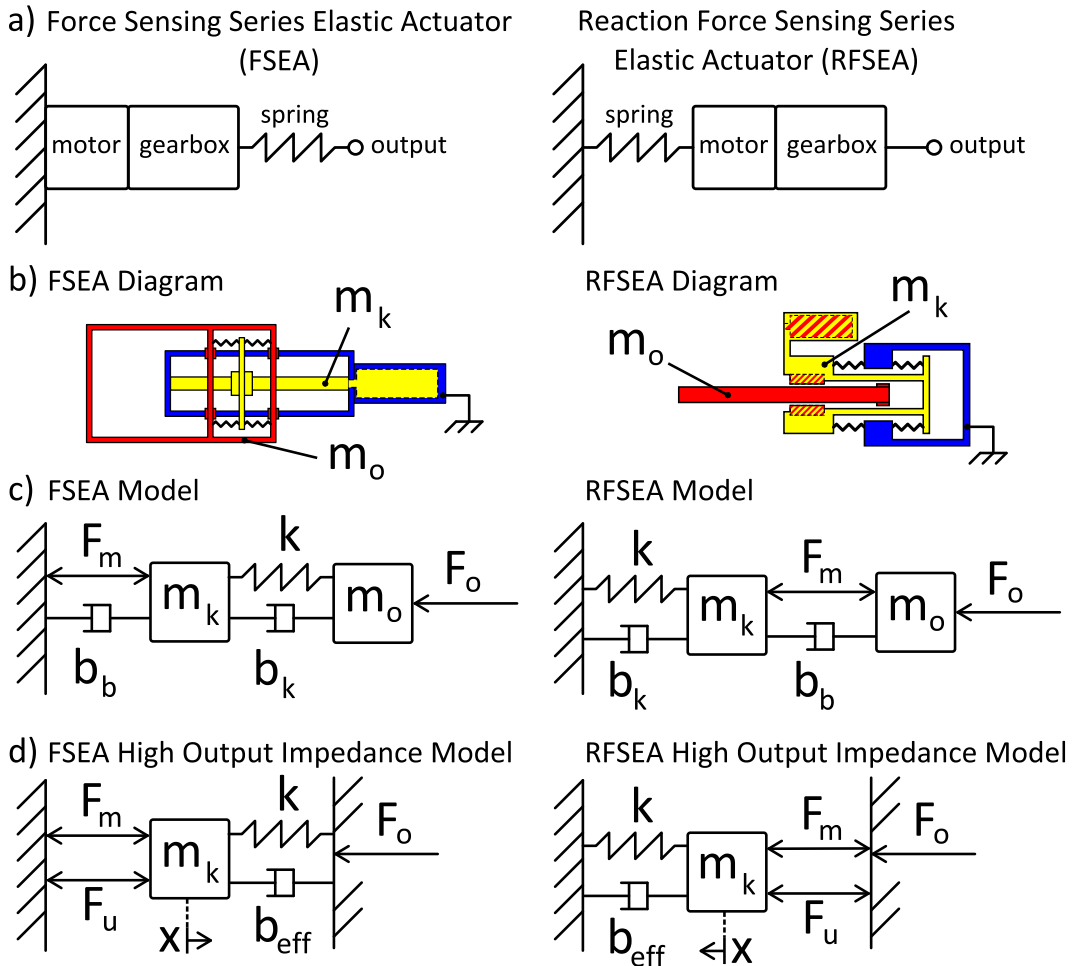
a) Force Sensing Series Elastic Actuator (FSEA)

motor gearbox spring output

Reaction Force Sensing Series Elastic Actuator (RFSEA)

spring motor gearbox output

b) FSEA Diagram

$m_k$

$m_o$

RFSEA Diagram

$m_k$

$m_o$

c) FSEA Model

$F_m$ k $m_k$ $m_o$ $F_o$

$b_b$ $b_k$

RFSEA Model

k $F_m$ $m_k$ $m_o$ $F_o$

$b_k$ $b_b$

d) FSEA High Output Impedance Model

$F_m$ k $F_o$ $m_k$

$F_u$ x $b_{eff}$

RFSEA High Output Impedance Model

k $F_m$ $F_o$ $m_k$

$b_{eff}$ x $F_u$